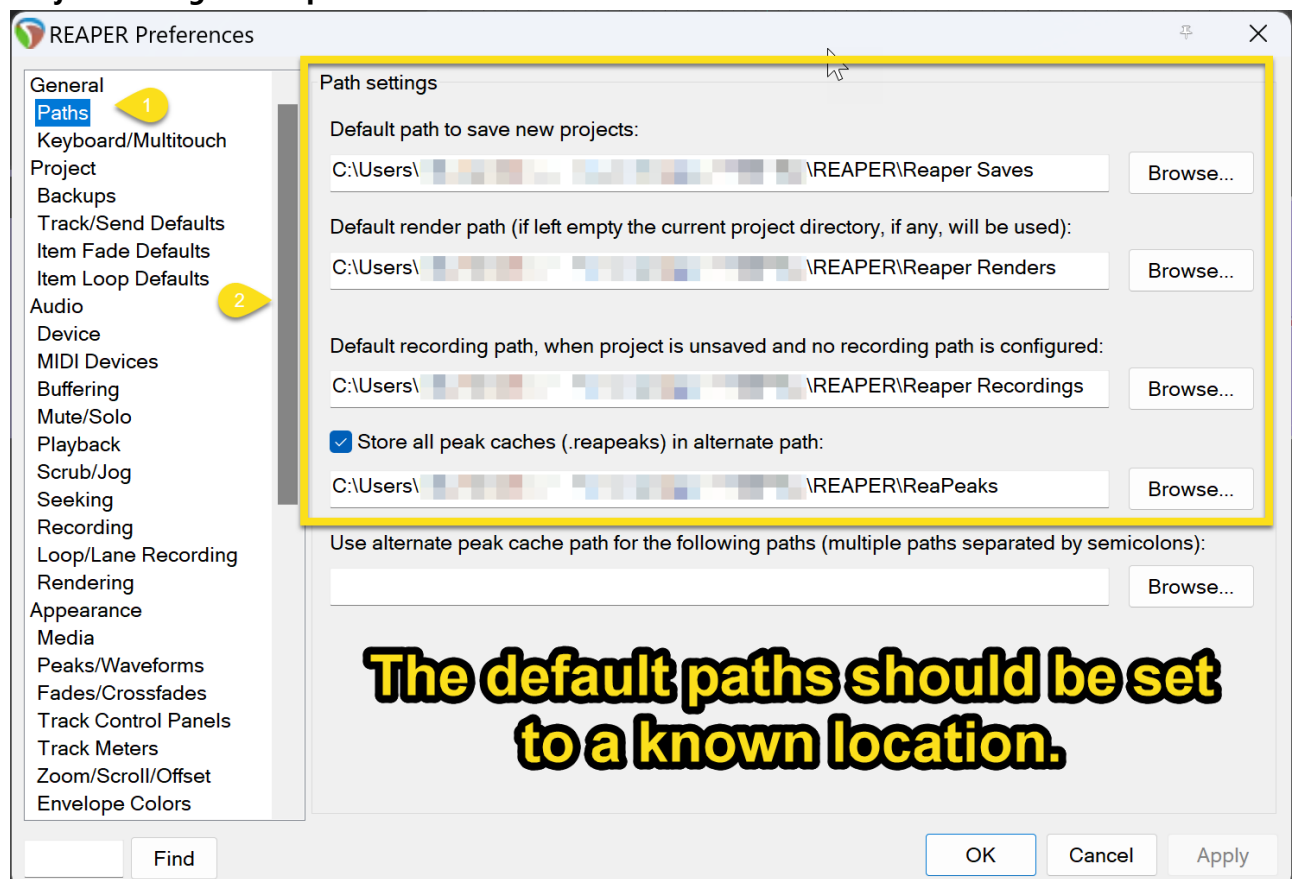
REAPER Preferences

General
Paths
Keyboard/Multitouch
Project
Backups
Track/Send Defaults
Item Fade Defaults
Item Loop Defaults
Audio
Device
MIDI Devices
Buffering
Mute/Solo
Playback
Scrub/Jog
Seeking
Recording
Loop/Lane Recording
Rendering
Appearance
Media
Peaks/Waveforms
Fades/Crossfades
Track Control Panels
Track Meters
Zoom/Scroll/Offset
Envelope Colors

1
2

Path settings

Default path to save new projects:
C:\Users\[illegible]\REAPER\Reaper Saves
Browse...

Default render path (if left empty the current project directory, if any, will be used):
C:\Users\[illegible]\REAPER\Reaper Renders
Browse...

Default recording path, when project is unsaved and no recording path is configured:
C:\Users\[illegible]\REAPER\Reaper Recordings
Browse...

Store all peak caches (.reapeaks) in alternate path:
C:\Users\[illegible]\REAPER\ReaPeaks
Browse...

Use alternate peak cache path for the following paths (multiple paths separated by semicolons):
Browse...

The default paths should be set to a known location.

Find
OK
Cancel
Apply